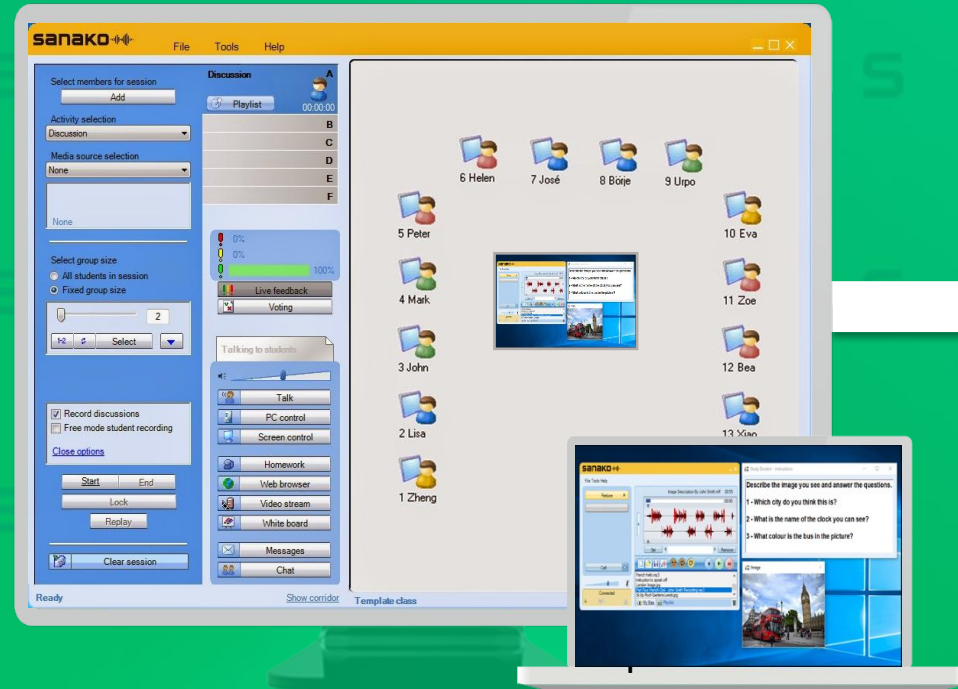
sanako

File Tools Help

Select members for session
Add

Activity selection
Discussion

Media source selection
None

None

Select group size
All students in session
Fixed group size

2

Select

Record discussions
Free mode student recording

Close options

Start End
Lock
Replay

Clear session

Ready

Discussion A
Playlist 00:00:00
B
C
D
E
F

0%
0%
100%

Live feedback
Voting

Talking to students

Talk
PC control
Screen control

Homework
Web browser
Video stream
White board

Messages
Chat

Show corridor

Template class

6 Helen
7 José
8 Börje
9 Urpo
5 Peter
10 Eva
4 Mark
11 Zoe
3 John
12 Bea
2 Lisa
13 Xiao
1 Zheng

sanako
Describe the image you see and answer the questions.
1 - Which city do you think this is?
2 - What is the name of the clock you can see?
3 - What colour is the bus in the picture?
Image